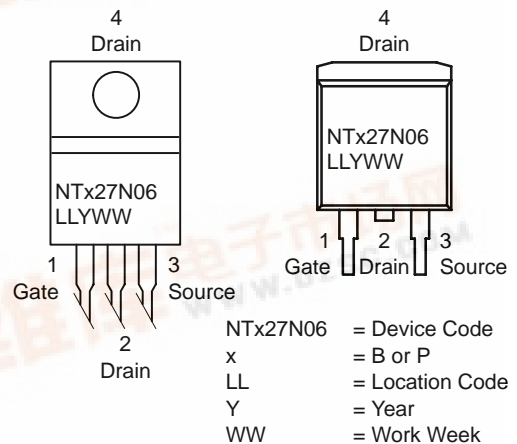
4
Drain

NTx27N06
LLYWW

1
Gate

2
Drain

3
Source

4
Drain

NTx27N06
LLYWW

1
Gate

2
Drain

3
Source

| | |
|---|---|
| NTx27N06 | = Device Code |
| x | = B or P |
| LL | = Location Code |
| Y | = Year |
| WW | = Work Week |